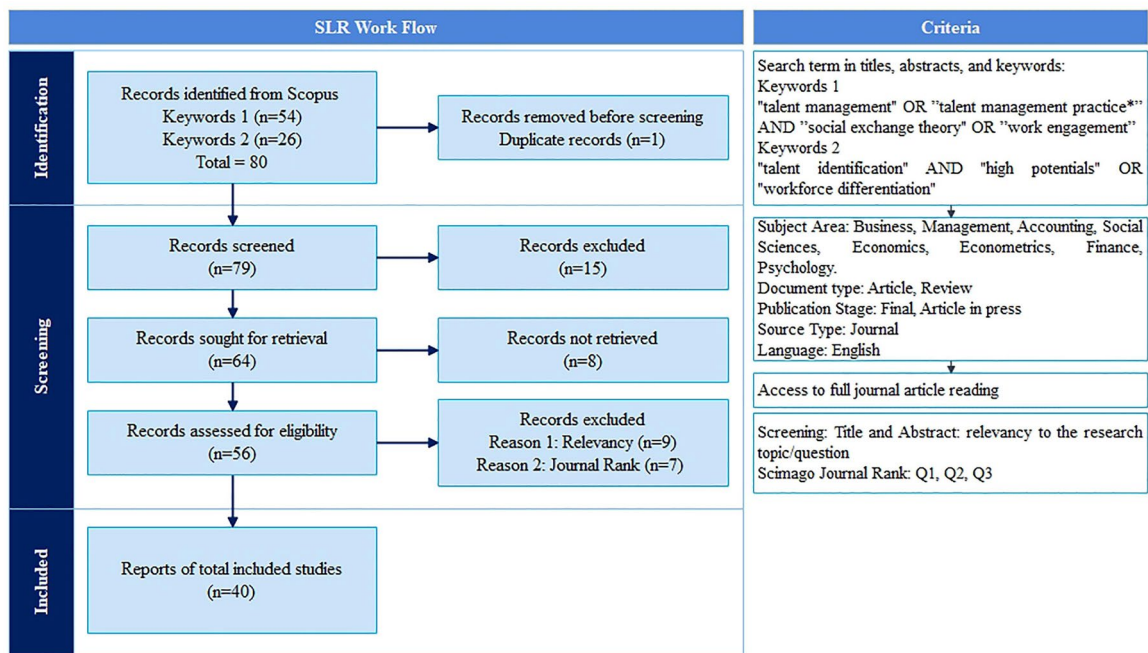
SLR Work Flow

Criteria

Identification

Records identified from Scopus
Keywords 1 (n=54)
Keywords 2 (n=26)
Total = 80

Records removed before screening
Duplicate records (n=1)

Search term in titles, abstracts, and keywords:
Keywords 1
"talent management" OR "talent management practice*" AND "social exchange theory" OR "work engagement"
Keywords 2
"talent identification" AND "high potentials" OR "workforce differentiation"

Screening

Records screened
(n=79)

Records excluded
(n=15)

Subject Area: Business, Management, Accounting, Social Sciences, Economics, Econometrics, Finance, Psychology.
Document type: Article, Review
Publication Stage: Final, Article in press
Source Type: Journal
Language: English

Records sought for retrieval
(n=64)

Records not retrieved
(n=8)

Access to full journal article reading

Records assessed for eligibility
(n=56)

Records excluded
Reason 1: Relevancy (n=9)
Reason 2: Journal Rank (n=7)

Screening: Title and Abstract: relevancy to the research topic/question
Scimago Journal Rank: Q1, Q2, Q3

Included

Reports of total included studies
(n=40)